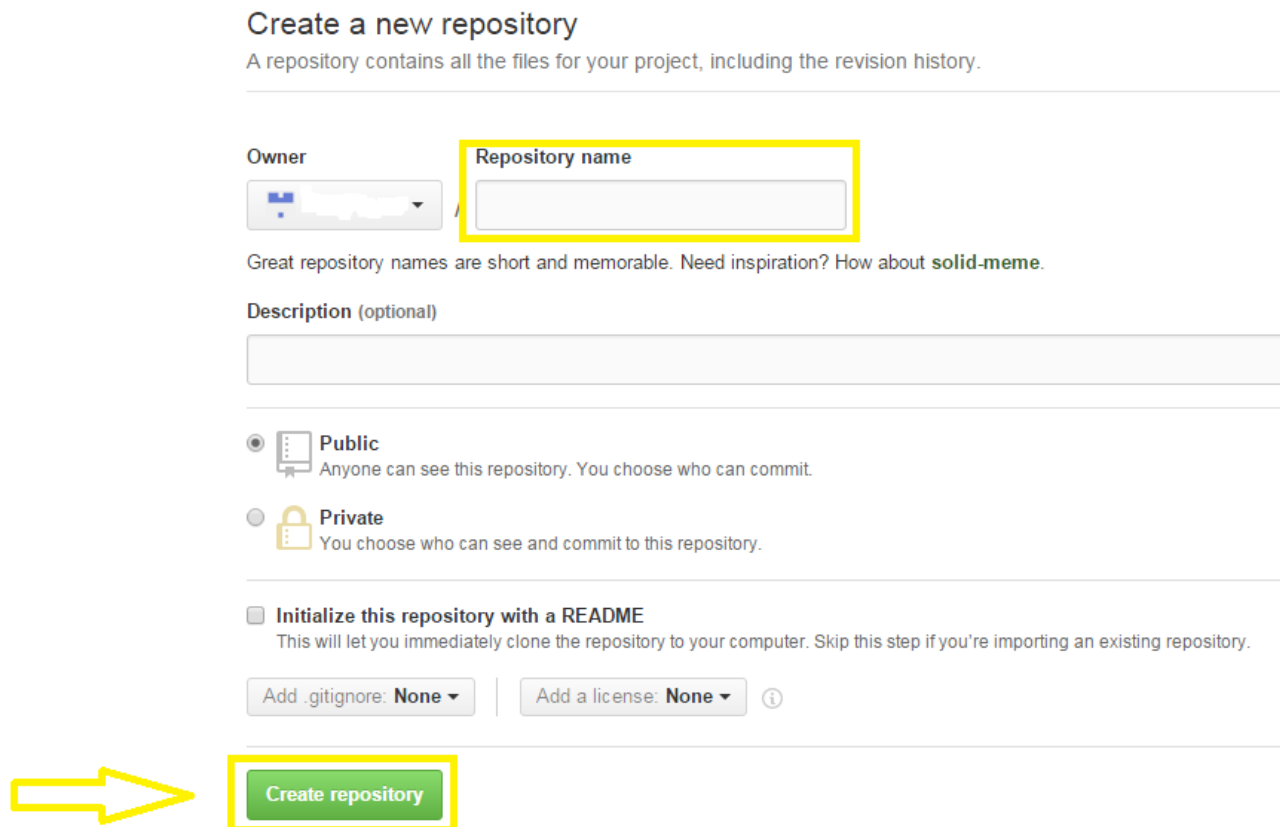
Create a new repository
A repository contains all the files for your project, including the revision history.

Owner

Repository name

/

Great repository names are short and memorable. Need inspiration? How about solid-meme.

Description (optional)

Public
Anyone can see this repository. You choose who can commit.

Private
You choose who can see and commit to this repository.

Initialize this repository with a README
This will let you immediately clone the repository to your computer. Skip this step if you're importing an existing repository.

Add .gitignore: None

Add a license: None

Create repository